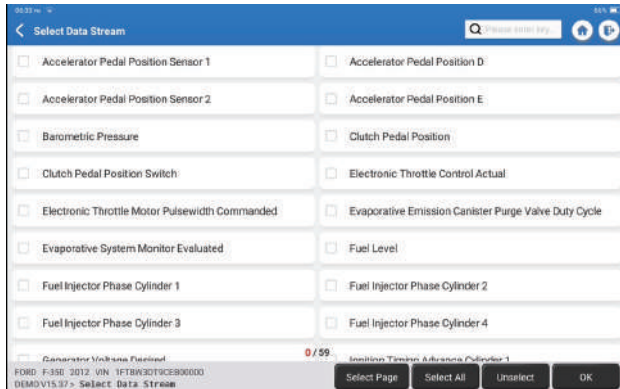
Select Data Stream

Please enter key

Accelerator Pedal Position Sensor 1

Accelerator Pedal Position D

Accelerator Pedal Position Sensor 2

Accelerator Pedal Position E

Barometric Pressure

Clutch Pedal Position

Clutch Pedal Position Switch

Electronic Throttle Control Actual

Electronic Throttle Motor Pulsewidth Commanded

Evaporative Emission Canister Purge Valve Duty Cycle

Evaporative System Monitor Evaluated

Fuel Level

Fuel Injector Phase Cylinder 1

Fuel Injector Phase Cylinder 2

Fuel Injector Phase Cylinder 3

Fuel Injector Phase Cylinder 4

Generator Voltage Desired

Ignition Timing Advance Cylinder 1

0/59

FORD F-350 2012 VIN 1FT8W3DT9CEB00000
DEMO V15.37> Select Data Stream

Select Page

Select All

Unselect

OK